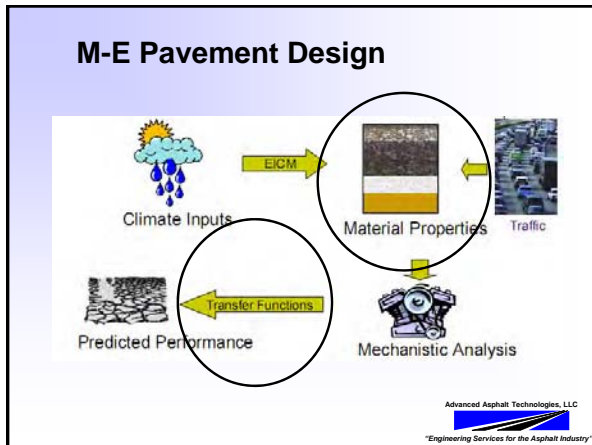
M-E Pavement Design

Climate Inputs

EICM

Material Properties

Traffic

Transfer Functions

Predicted Performance

Mechanistic Analysis

Advanced Asphalt Technologies, LLC

"Engineering Services for the Asphalt Industry"